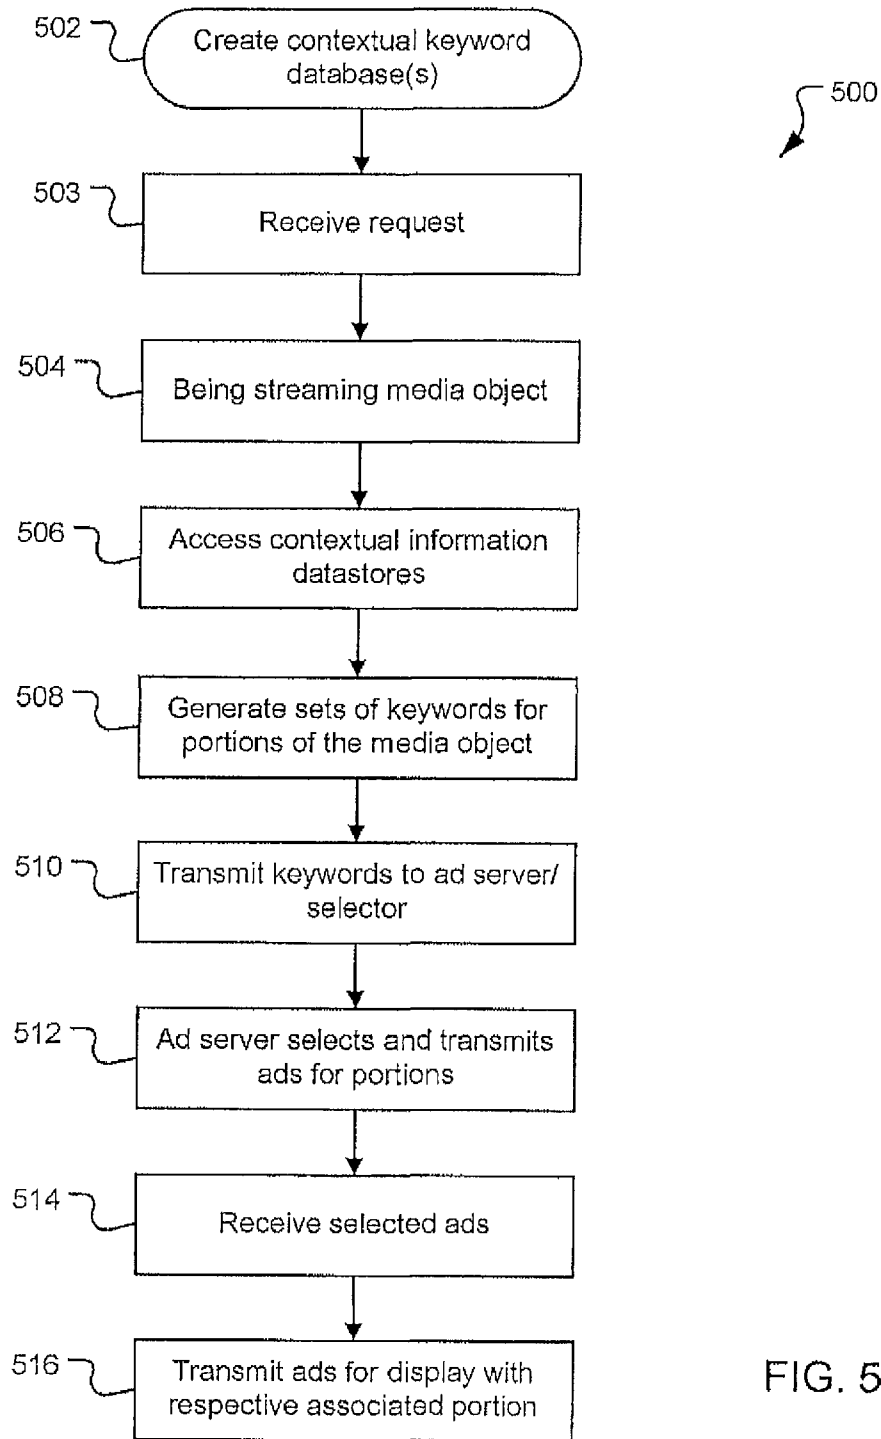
502 Create contextual keyword database(s)

500

503 Receive request

504 Being streaming media object

506 Access contextual information datastores

508 Generate sets of keywords for portions of the media object

510 Transmit keywords to ad server/ selector

512 Ad server selects and transmits ads for portions

514 Receive selected ads

516 Transmit ads for display with respective associated portion

FIG. 5